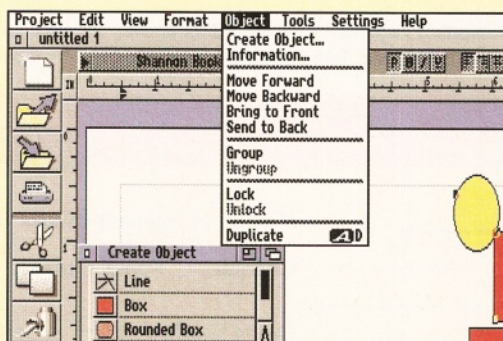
Project Edit View Format Object Tools Settings Help

untitled 1

Shannon Book

Create Object...
Information...
Move Forward
Move Backward
Bring to Front
Send to Back
Group
Ungroup
Lock
Unlock
Duplicate A D

Create Object

Line
Box
Rounded Box